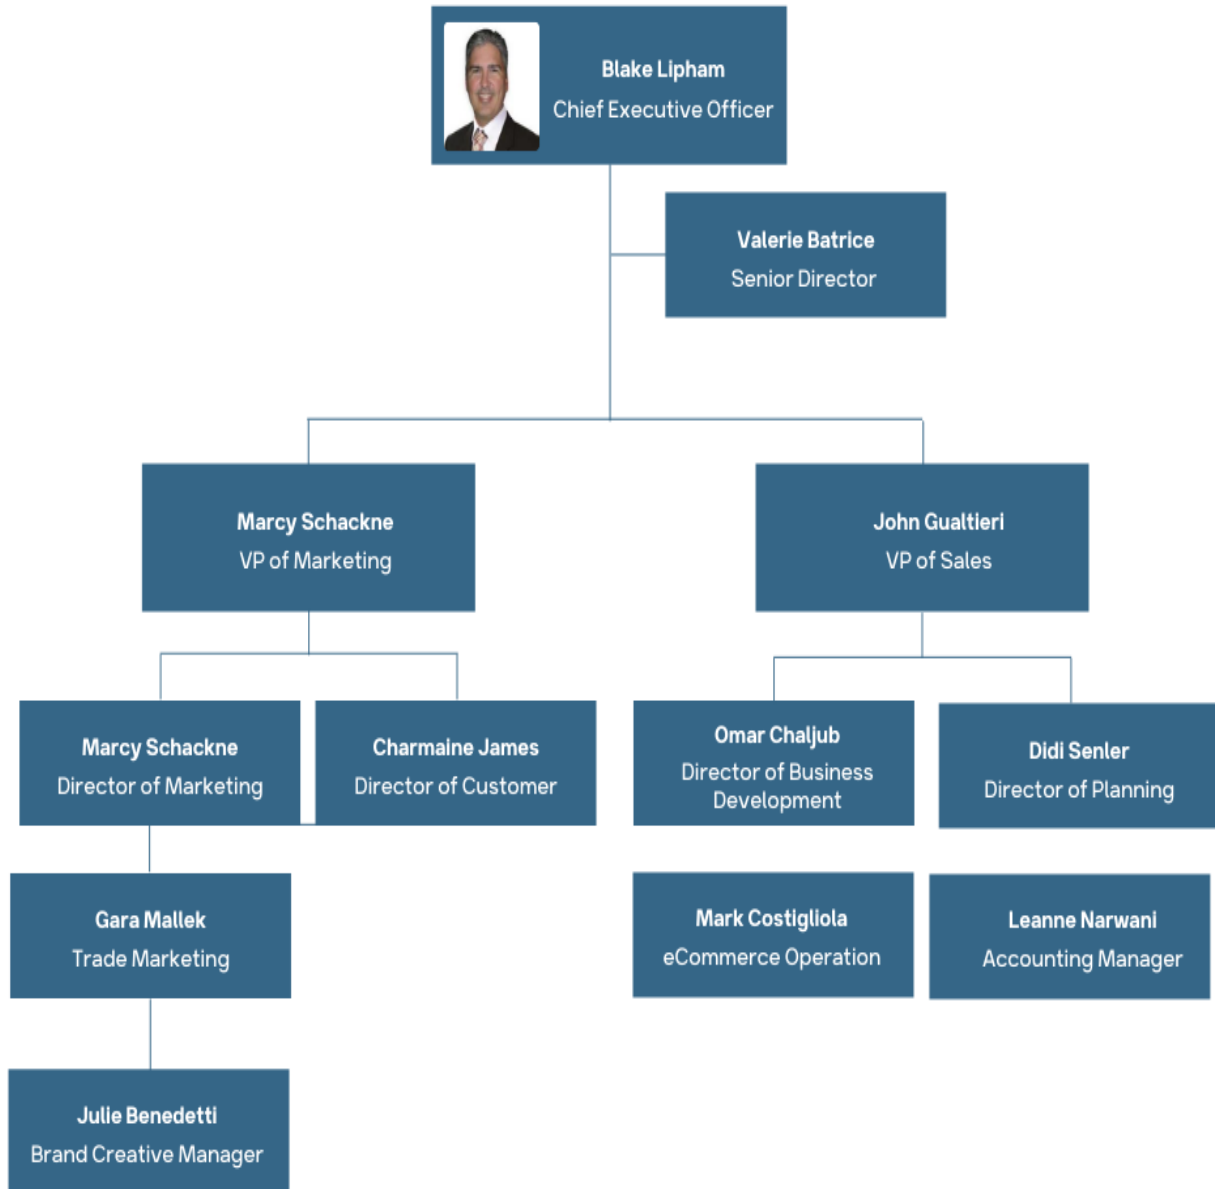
Blake Lipham
Chief Executive Officer

Valerie Batrice
Senior Director

Marcy Schackne
VP of Marketing

John Gualtieri
VP of Sales

Marcy Schackne
Director of Marketing

Charmaine James
Director of Customer

Omar Chaljub
Director of Business Development

Didi Senler
Director of Planning

Gara Mallek
Trade Marketing

Mark Costigliola
eCommerce Operation

Leanne Narwani
Accounting Manager

Julie Benedetti
Brand Creative Manager